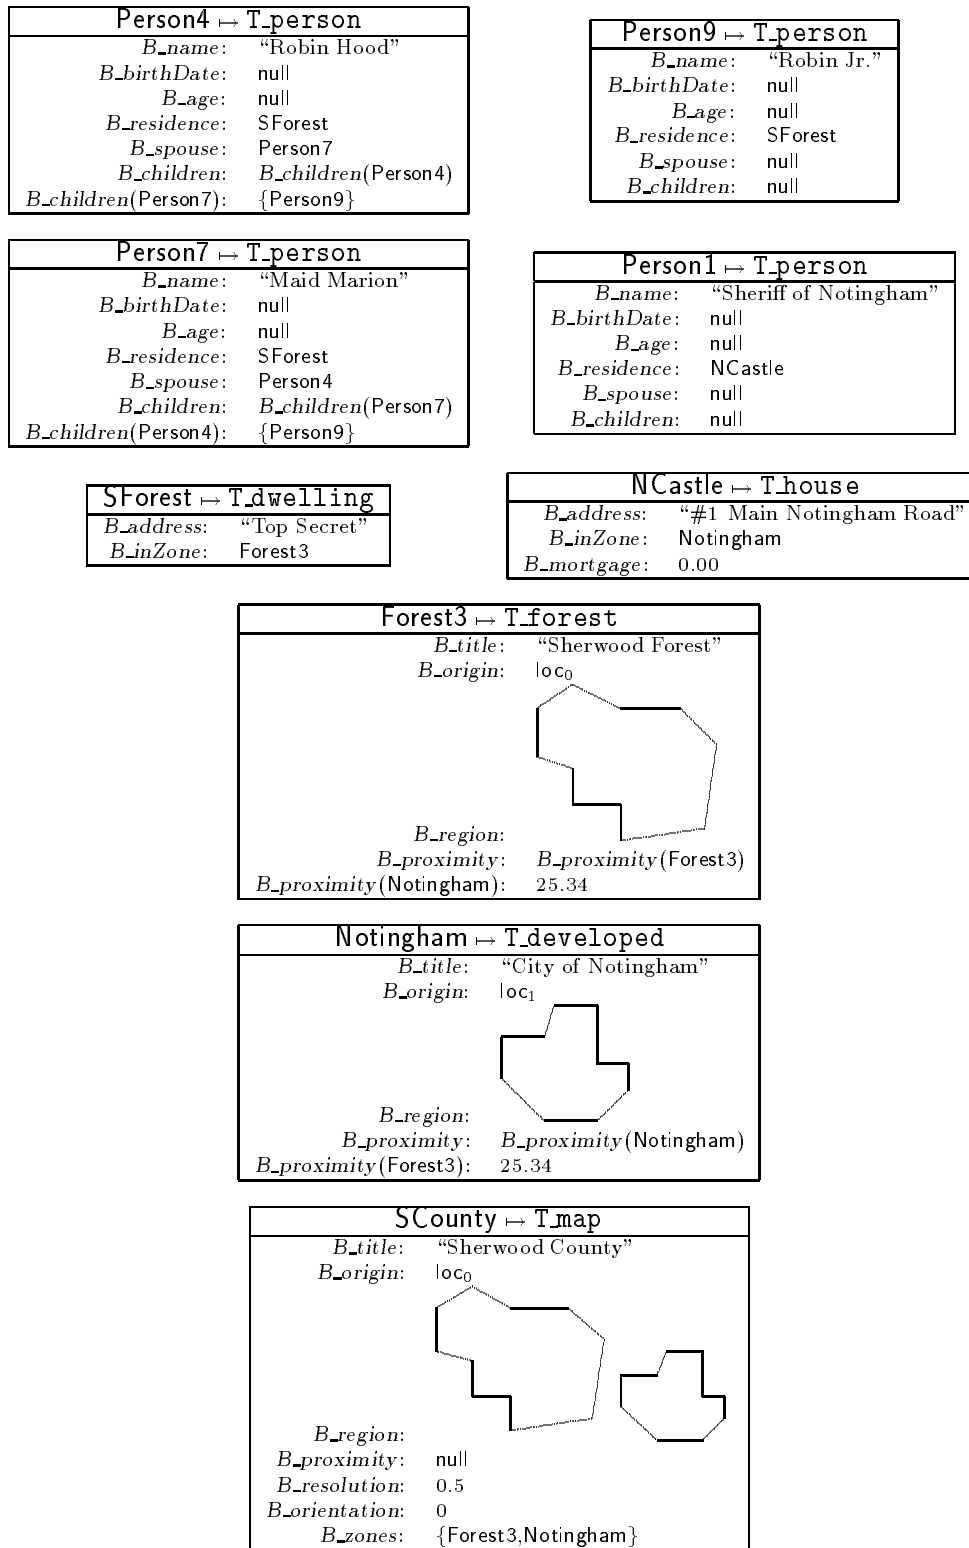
| Person4 $\mapsto$ T_person | |
|---|---|
| B_name: | "Robin Hood" |
| B_birthDate: | null |
| B_age: | null |
| B_residence: | SForest |
| B_spouse: | Person7 |
| B_children: | B_children(Person4) |
| B_children(Person7): | {Person9} |

| Person9 $\mapsto$ T_person | |
|---|---|
| B_name: | "Robin Jr." |
| B_birthDate: | null |
| B_age: | null |
| B_residence: | SForest |
| B_spouse: | null |
| B_children: | null |

| Person7 $\mapsto$ T_person | |
|---|---|
| B_name: | "Maid Marion" |
| B_birthDate: | null |
| B_age: | null |
| B_residence: | SForest |
| B_spouse: | Person4 |
| B_children: | B_children(Person7) |
| B_children(Person4): | {Person9} |

| Person1 $\mapsto$ T_person | |
|---|---|
| B_name: | "Sheriff of Notingham" |
| B_birthDate: | null |
| B_age: | null |
| B_residence: | NCastle |
| B_spouse: | null |
| B_children: | null |

| SForest $\mapsto$ T_dwelling | |
|---|---|
| B_address: | "Top Secret" |
| B_inZone: | Forest3 |

| NCastle $\mapsto$ T_house | |
|---|---|
| B_address: | "#1 Main Notingham Road" |
| B_inZone: | Notingham |
| B_mortgage: | 0.00 |

| Forest3 $\mapsto$ T_forest | |
|---|---|
| B_title: | "Sherwood Forest" |
| B_origin: | $loc_0$ |
| B_region: | |
| B_proximity: | B_proximity(Forest3) |
| B_proximity(Notingham): | 25.34 |

| Notingham $\mapsto$ T_developed | |
|---|---|
| B_title: | "City of Notingham" |
| B_origin: | $loc_1$ |
| B_region: | |
| B_proximity: | B_proximity(Notingham) |
| B_proximity(Forest3): | 25.34 |

| SCounty $\mapsto$ T_map | |
|---|---|
| B_title: | "Sherwood County" |
| B_origin: | $loc_0$ |
| B_region: | |
| B_proximity: | null |
| B_resolution: | 0.5 |
| B_orientation: | 0 |
| B_zones: | {Forest3,Notingham} |